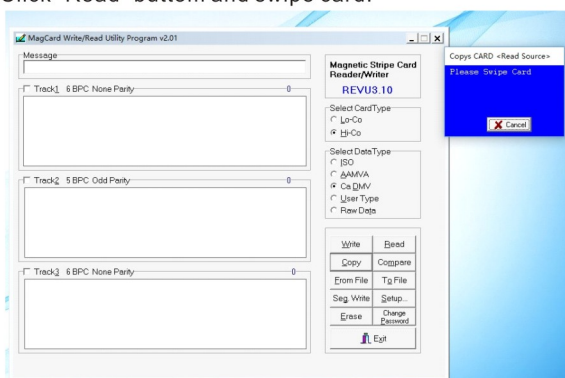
Click "Read" button and swipe card.

MagCard Write/Read Utility Program v2.01

Message

Track1 6 BPC None Parity 0

Track2 5 BPC Odd Parity 0

Track3 6 BPC None Parity 0

Magnetic Stripe Card Reader/Writer

REVU3.10

Select CardType
Lo-Co
Hi-Co

Select DataType
ISO
AAMVA
Ca DMV
User Type
Raw Data

| Write | Read |
|---|---|
| Copy | Compare |
| From File | To File |
| Seq. Write | Setup... |
| Erase | Change Password |

Exit

Copys CARD <Read Source>

Please Swipe Card

Cancel